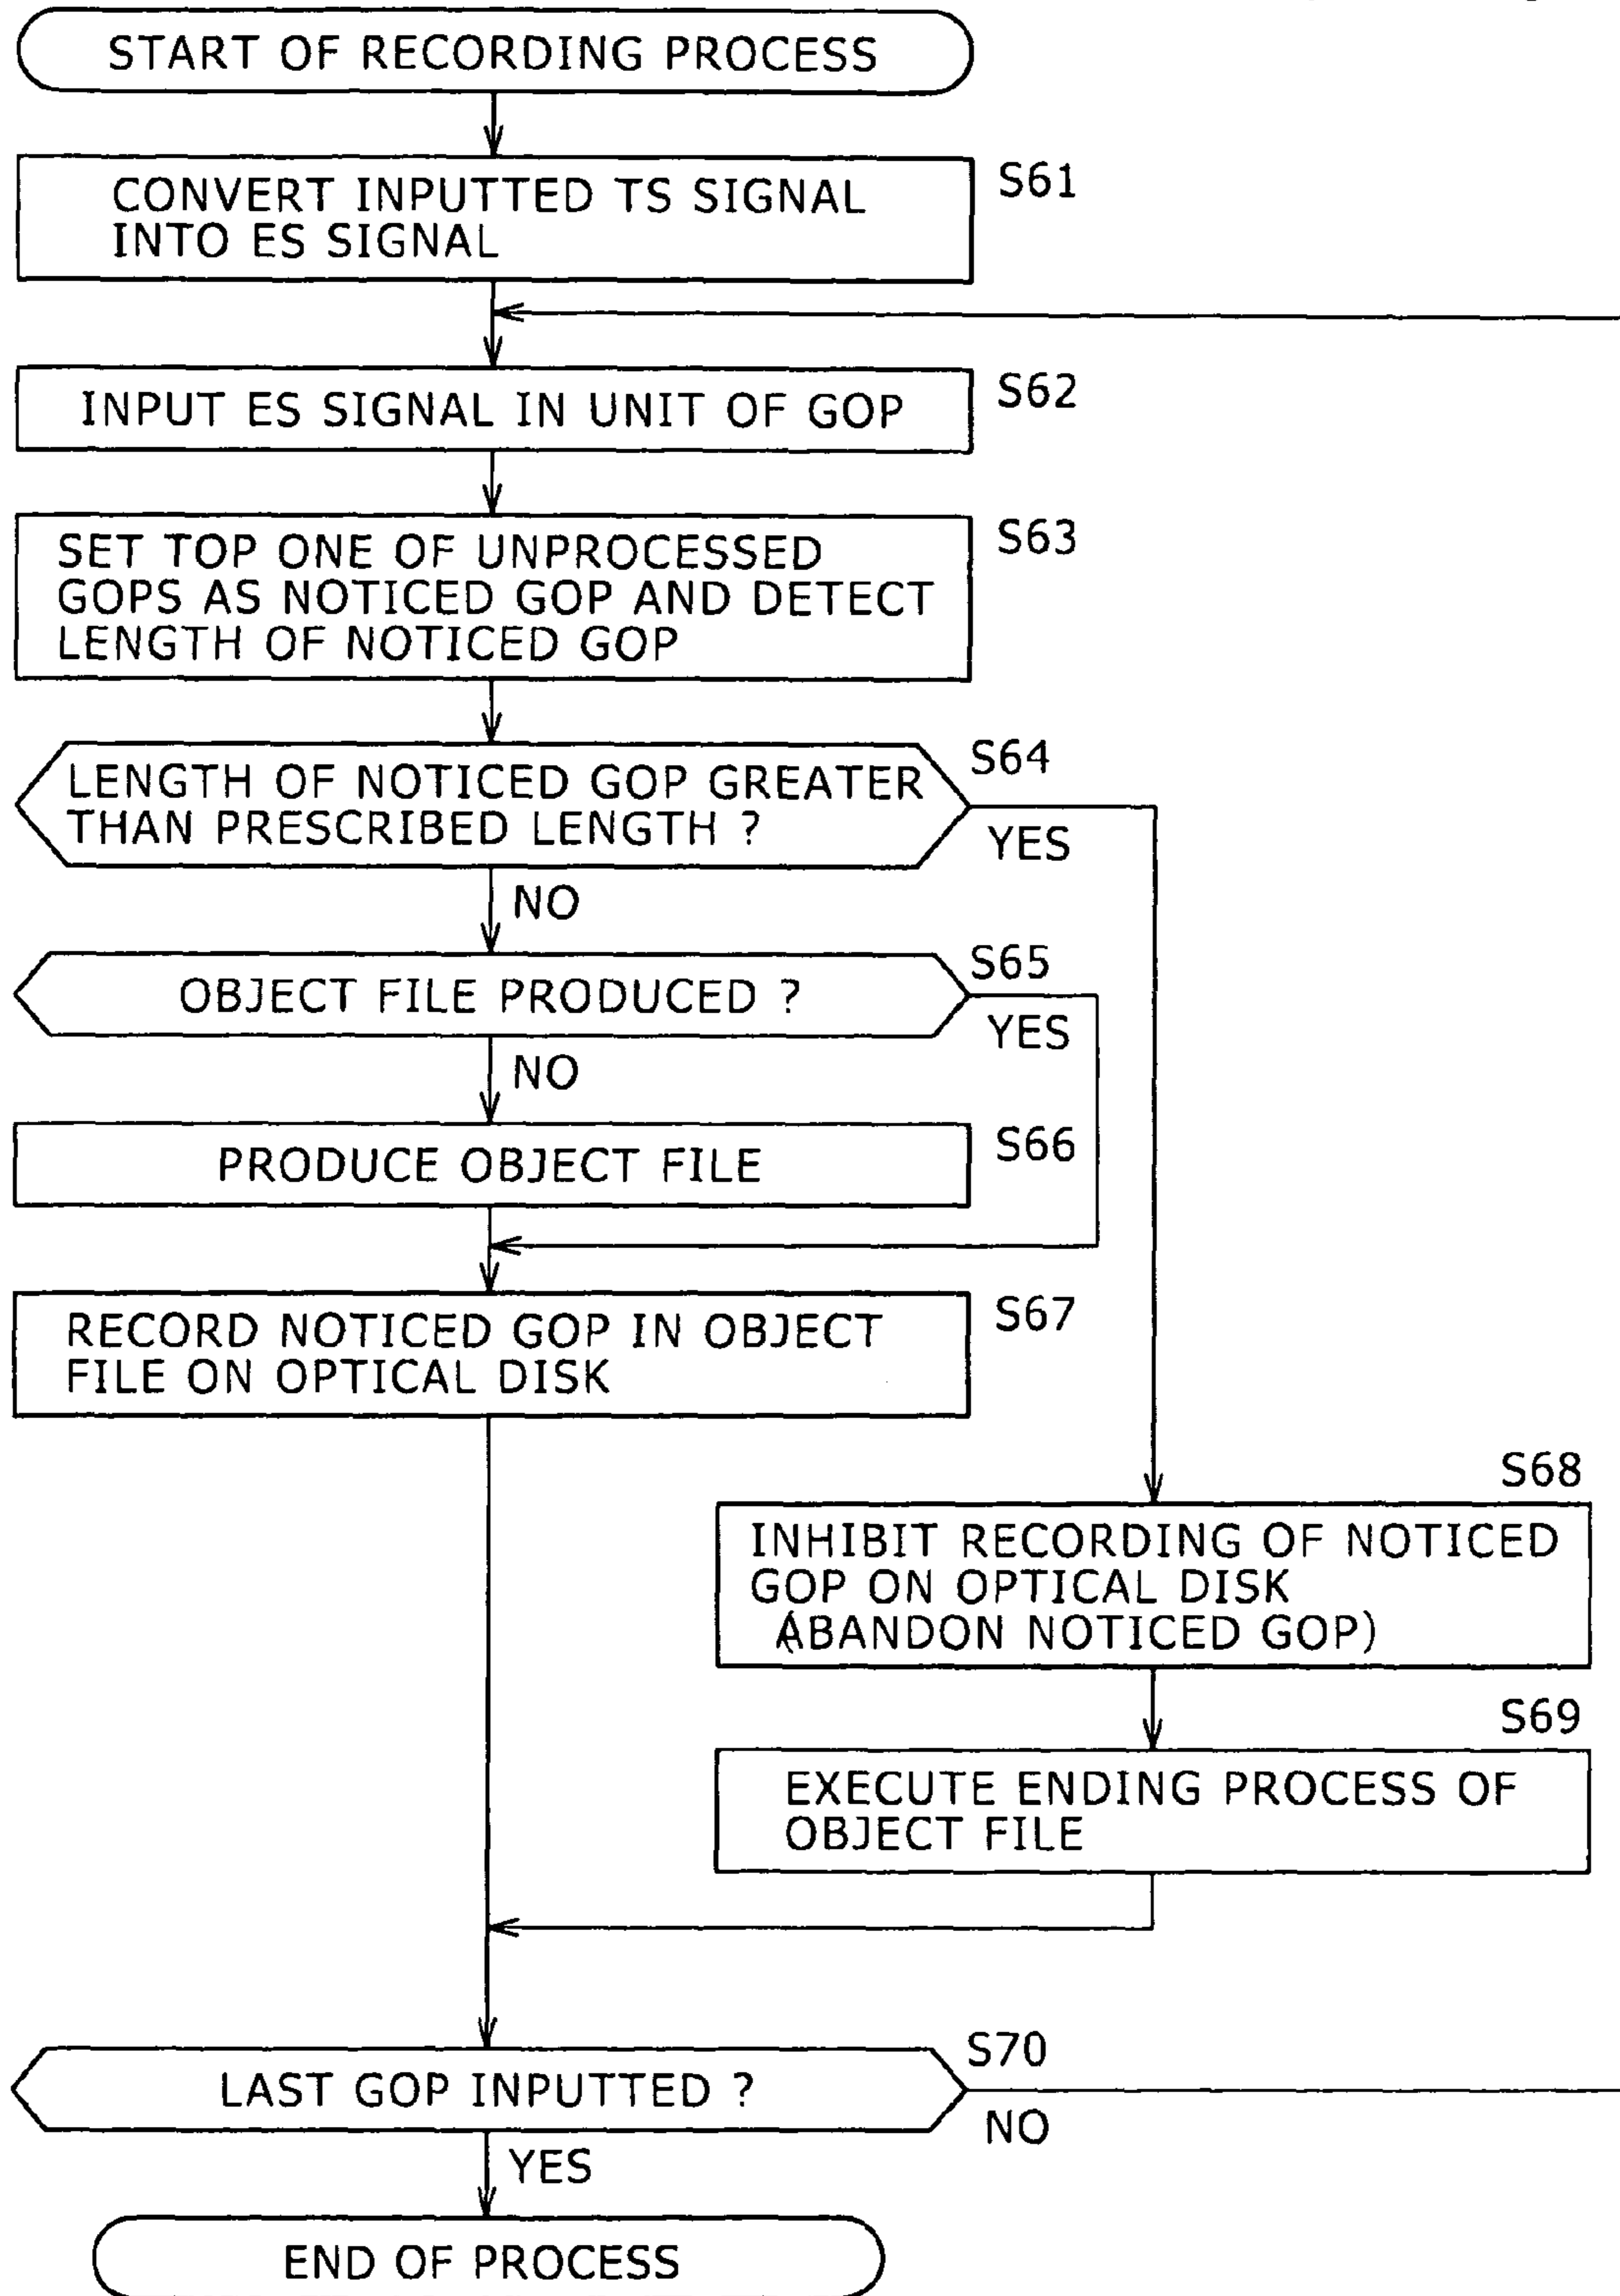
START OF RECORDING PROCESS

CONVERT INPUTTED TS SIGNAL INTO ES SIGNAL

S61

INPUT ES SIGNAL IN UNIT OF GOP

S62

SET TOP ONE OF UNPROCESSED GOPS AS NOTICED GOP AND DETECT LENGTH OF NOTICED GOP

S63

LENGTH OF NOTICED GOP GREATER THAN PRESCRIBED LENGTH ?

S64

YES

NO

OBJECT FILE PRODUCED ?

S65

YES

NO

PRODUCE OBJECT FILE

S66

RECORD NOTICED GOP IN OBJECT FILE ON OPTICAL DISK

S67

S68

INHIBIT RECORDING OF NOTICED GOP ON OPTICAL DISK (ABANDON NOTICED GOP)

S69

EXECUTE ENDING PROCESS OF OBJECT FILE

LAST GOP INPUTTED ?

S70

NO

YES

END OF PROCESS